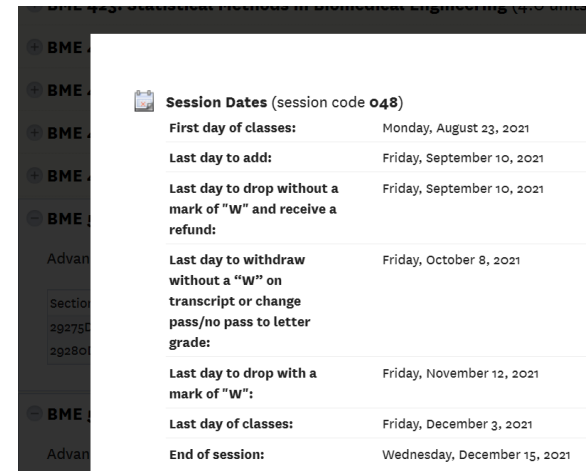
BME 423: Statistical Methods in Biomedical Engineering (4.0 units)

BME

BME

BME

BME

BME

Advan

Sectio
29275
29280

BME

Advan

Session Dates (session code 048)

| First day of classes: | Monday, August 23, 2021 |
|---|---|
| Last day to add: | Friday, September 10, 2021 |
| Last day to drop without a mark of "W" and receive a refund: | Friday, September 10, 2021 |
| Last day to withdraw without a "W" on transcript or change pass/no pass to letter grade: | Friday, October 8, 2021 |
| Last day to drop with a mark of "W": | Friday, November 12, 2021 |
| Last day of classes: | Friday, December 3, 2021 |
| End of session: | Wednesday, December 15, 2021 |